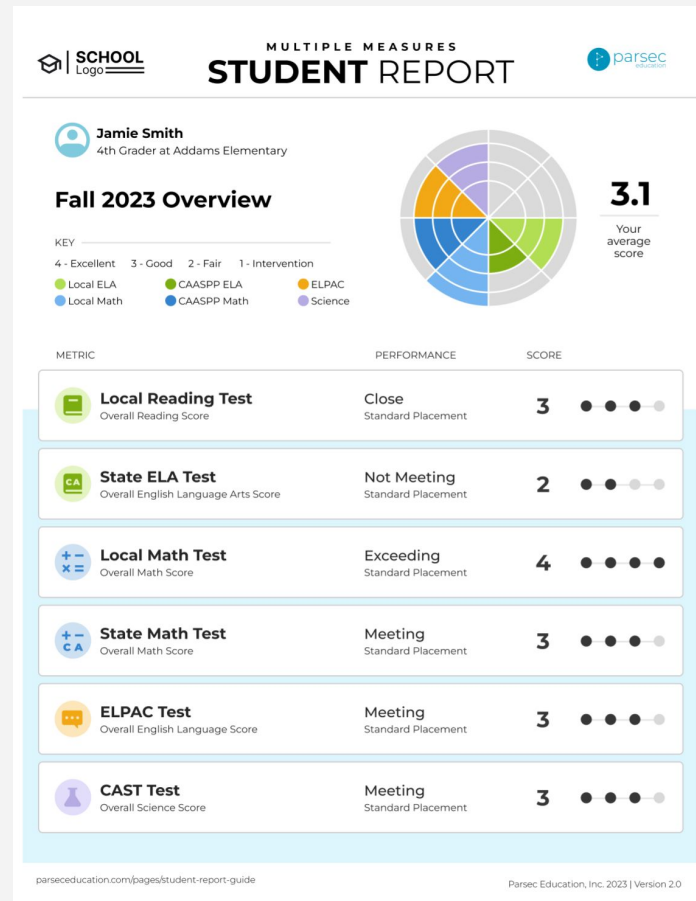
SCHOOL
Logo

MULTIPLE MEASURES
STUDENT REPORT

parsec
education

Jamie Smith
4th Grader at Addams Elementary

Fall 2023 Overview

KEY
4 - Excellent 3 - Good 2 - Fair 1 - Intervention
Local ELA
CAASPP ELA
ELPAC
Local Math
CAASPP Math
Science

3.1
Your average score

| METRIC | PERFORMANCE | SCORE |
|---|---|---|
| Local Reading Test<br>Overall Reading Score | Close<br>Standard Placement | 3 |
| CA State ELA Test<br>Overall English Language Arts Score | Not Meeting<br>Standard Placement | 2 |
| Local Math Test<br>Overall Math Score | Exceeding<br>Standard Placement | 4 |
| CA State Math Test<br>Overall Math Score | Meeting<br>Standard Placement | 3 |
| ELPAC Test<br>Overall English Language Score | Meeting<br>Standard Placement | 3 |
| CAST Test<br>Overall Science Score | Meeting<br>Standard Placement | 3 |

parseceducation.com/pages/student-report-guide

Parsec Education, Inc. 2023 | Version 2.0